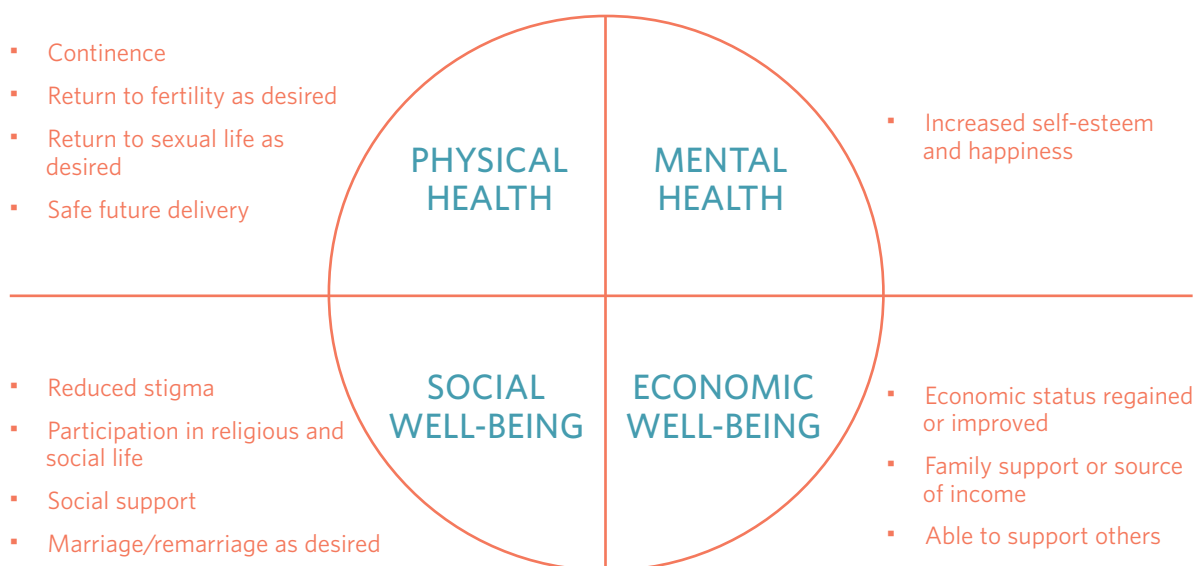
- Continence
- Return to fertility as desired
- Return to sexual life as desired
- Safe future delivery

PHYSICAL HEALTH

MENTAL HEALTH

- Increased self-esteem and happiness

- Reduced stigma
- Participation in religious and social life
- Social support
- Marriage/remarriage as desired

SOCIAL WELL-BEING

ECONOMIC WELL-BEING

- Economic status regained or improved
- Family support or source of income
- Able to support others